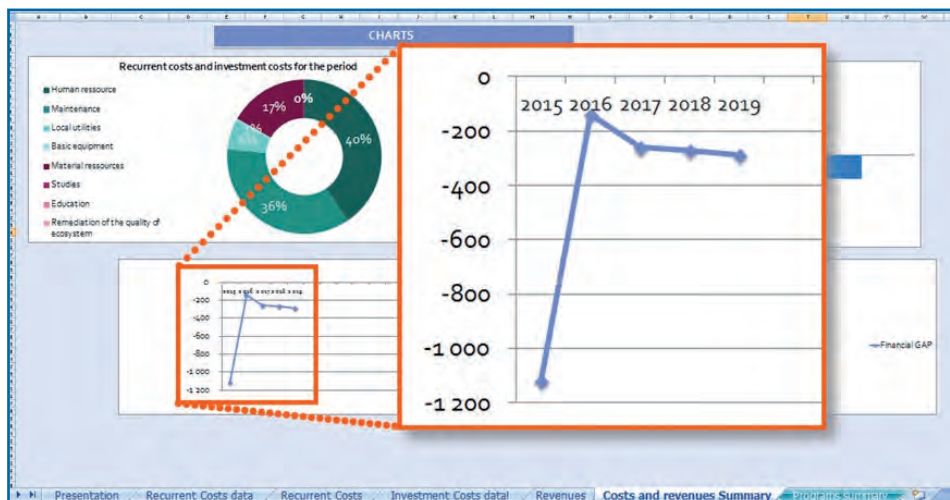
CHARTS

Recurrent costs and investment costs for the period

Human ressource
Maintenance
Local utilities
Basic equipment
Material ressources
Studies
Education
Remediation of the quality of ecosystem

17%
0%
40%
36%
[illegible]
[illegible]

0
-200
-400
-600
-800
-1 000
-1 200
2015 2016 2017 2018 2019

Financial GAP

Presentation
Recurrent Costs data
Recurrent Costs
Investment Costs data
Revenues
Costs and revenues Summary
Programs summary